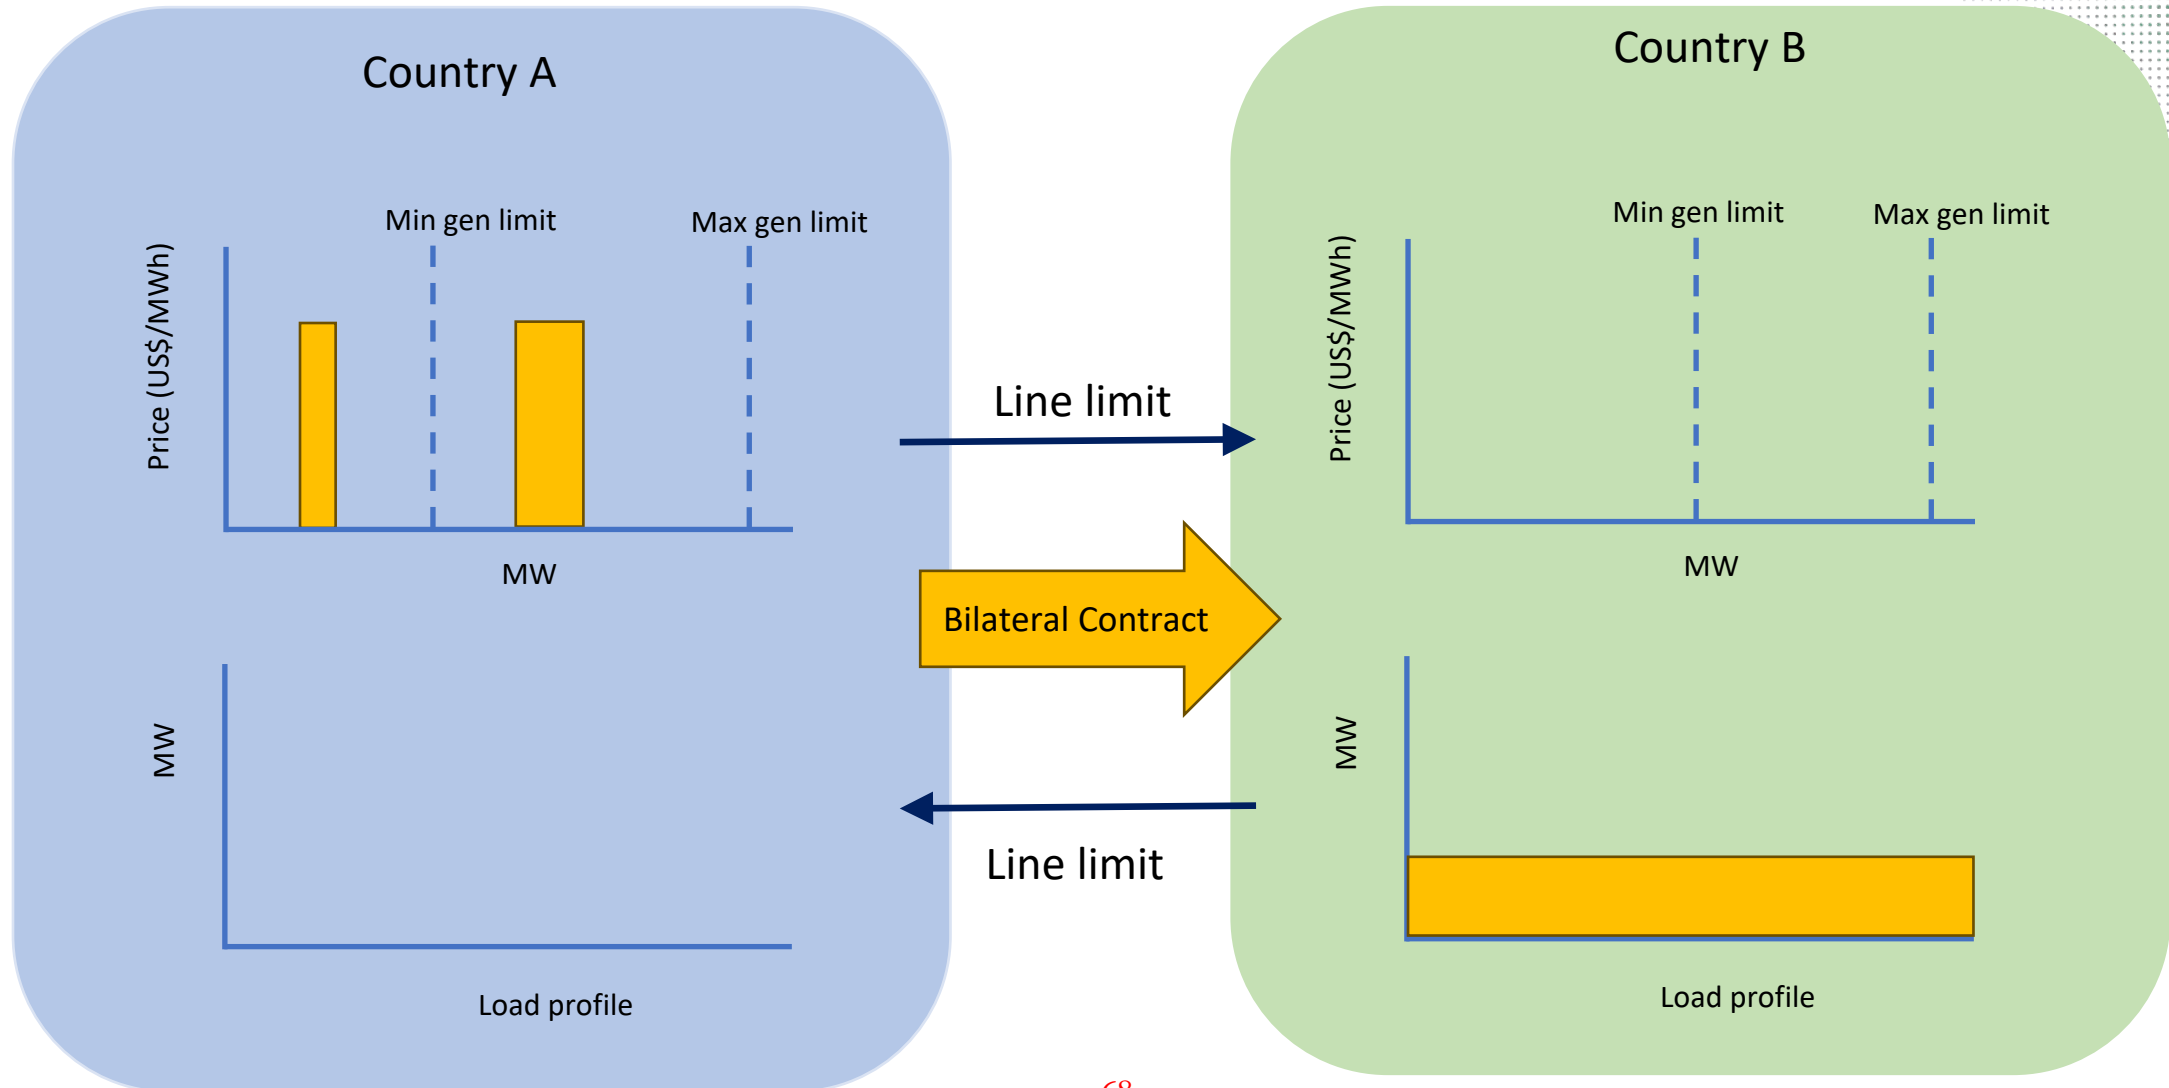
Country A

Price (US$/MWh)

Min gen limit

Max gen limit

MW

MW

Load profile

Line limit

Bilateral Contract

Line limit

Country B

Price (US$/MWh)

Min gen limit

Max gen limit

MW

MW

Load profile

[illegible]